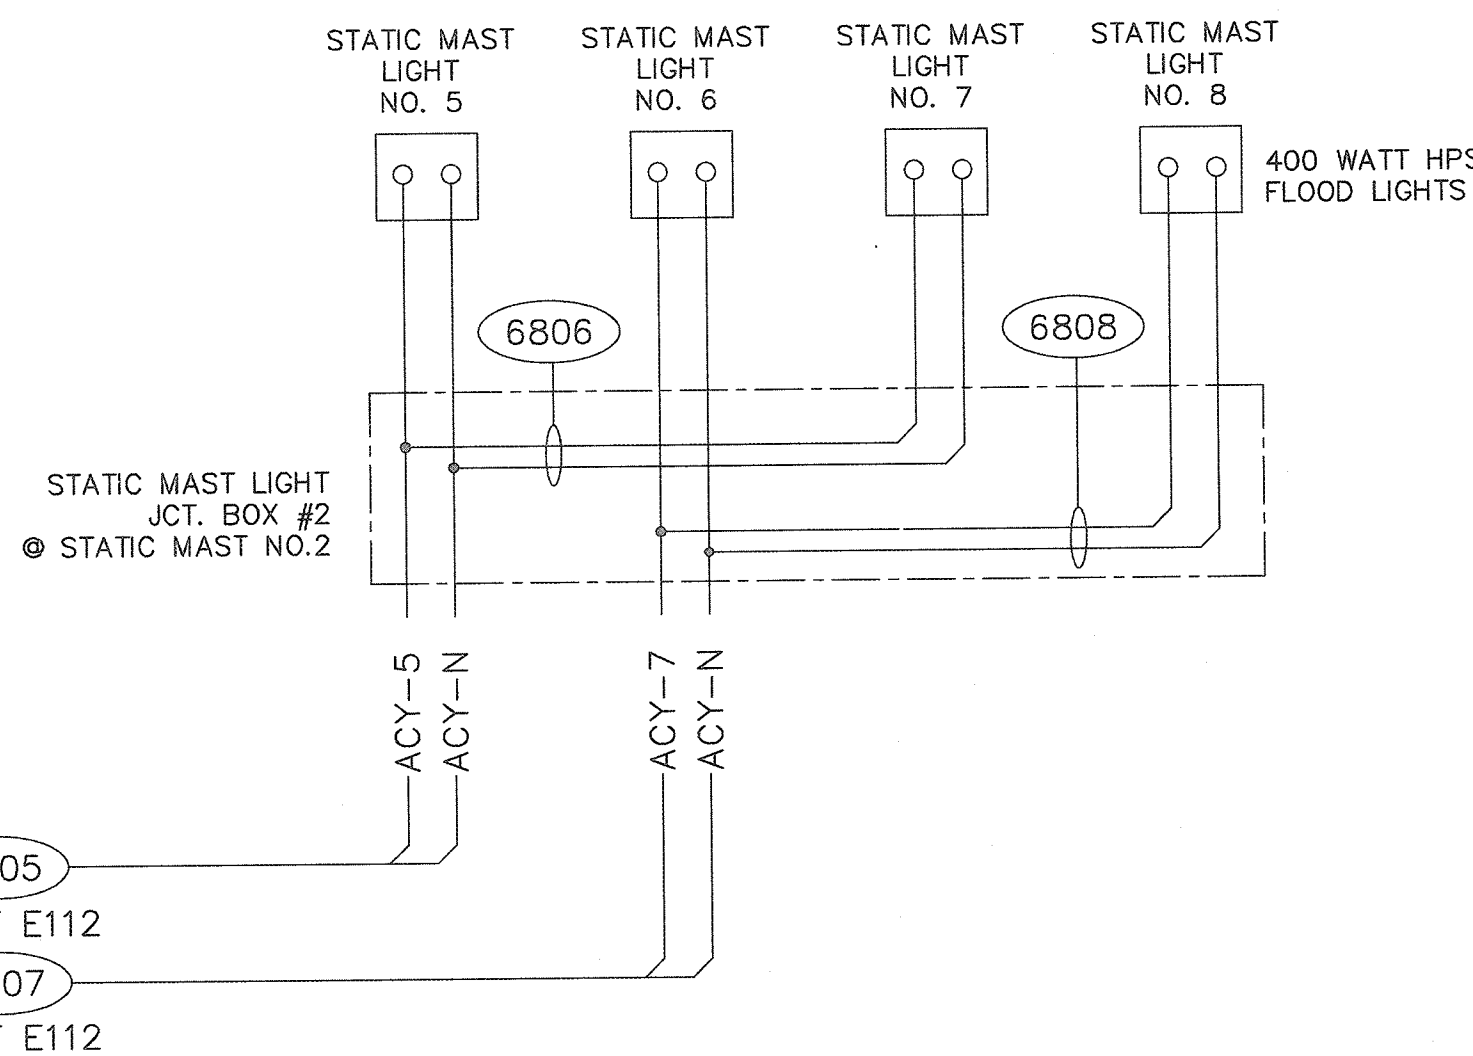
STATIC MAST LIGHT NO. 5

STATIC MAST LIGHT NO. 6

STATIC MAST LIGHT NO. 7

STATIC MAST LIGHT NO. 8

400 WATT HPS FLOOD LIGHTS

6806

6808

STATIC MAST LIGHT JCT. BOX #2 @ STATIC MAST NO.2

ACY-5

ACY-N

ACY-7

ACY-N

05

E112

07

E112